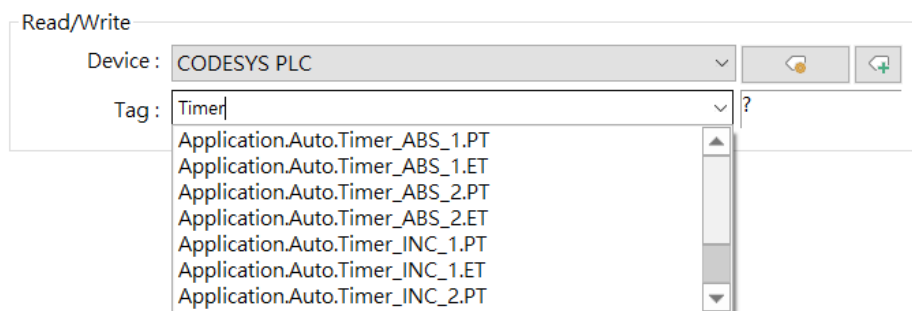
Read/Write

Device : CODESYS PLC

Tag : Timer

?

Application.Auto.Timer_ABS_1.PT
Application.Auto.Timer_ABS_1.ET
Application.Auto.Timer_ABS_2.PT
Application.Auto.Timer_ABS_2.ET
Application.Auto.Timer_INC_1.PT
Application.Auto.Timer_INC_1.ET
Application.Auto.Timer_INC_2.PT